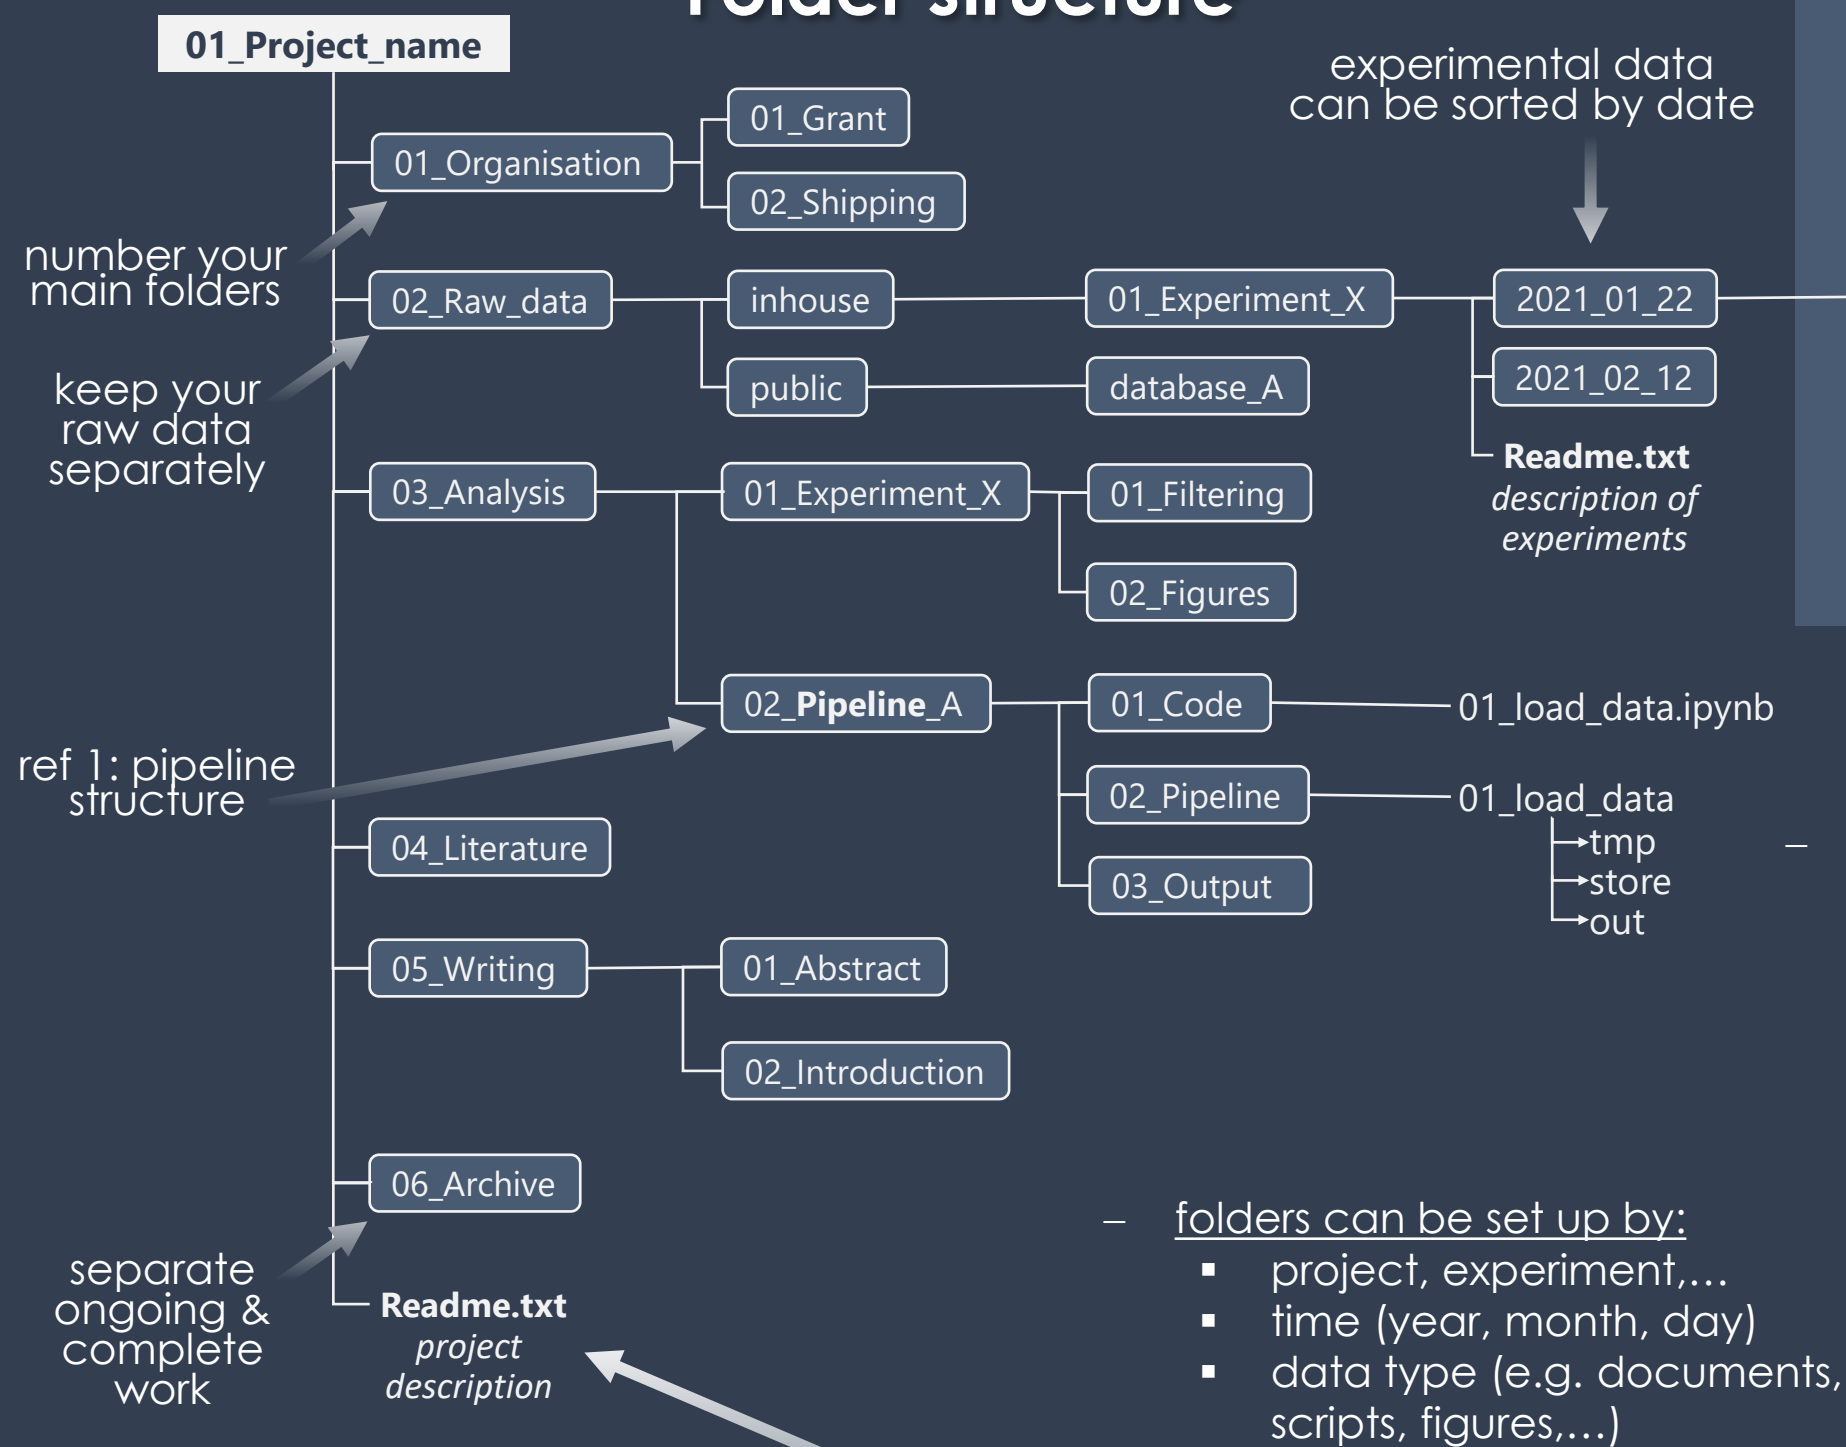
Folder structure

01_Project_name

01_Organisation
01_Grant
02_Shipping

number your main folders

02_Raw_data
inhouse
01_Experiment_X
2021_01_22
2021_02_12
public
database_A

experimental data can be sorted by date

Readme.txt
*description of experiments*

keep your raw data separately

03_Analysis
01_Experiment_X
01_Filtering
02_Figures
02_**Pipeline**_A
01_Code
01_load_data.ipynb
02_Pipeline
01_load_data
tmp
store
out
03_Output

ref 1: pipeline structure

04_Literature

05_Writing
01_Abstract
02_Introduction

06_Archive

separate ongoing & complete work

**Readme.txt**
*project description*

– folders can be set up by:
▪ project, experiment,…
▪ time (year, month, day)
▪ data type (e.g. documents, scripts, figures,…)

–